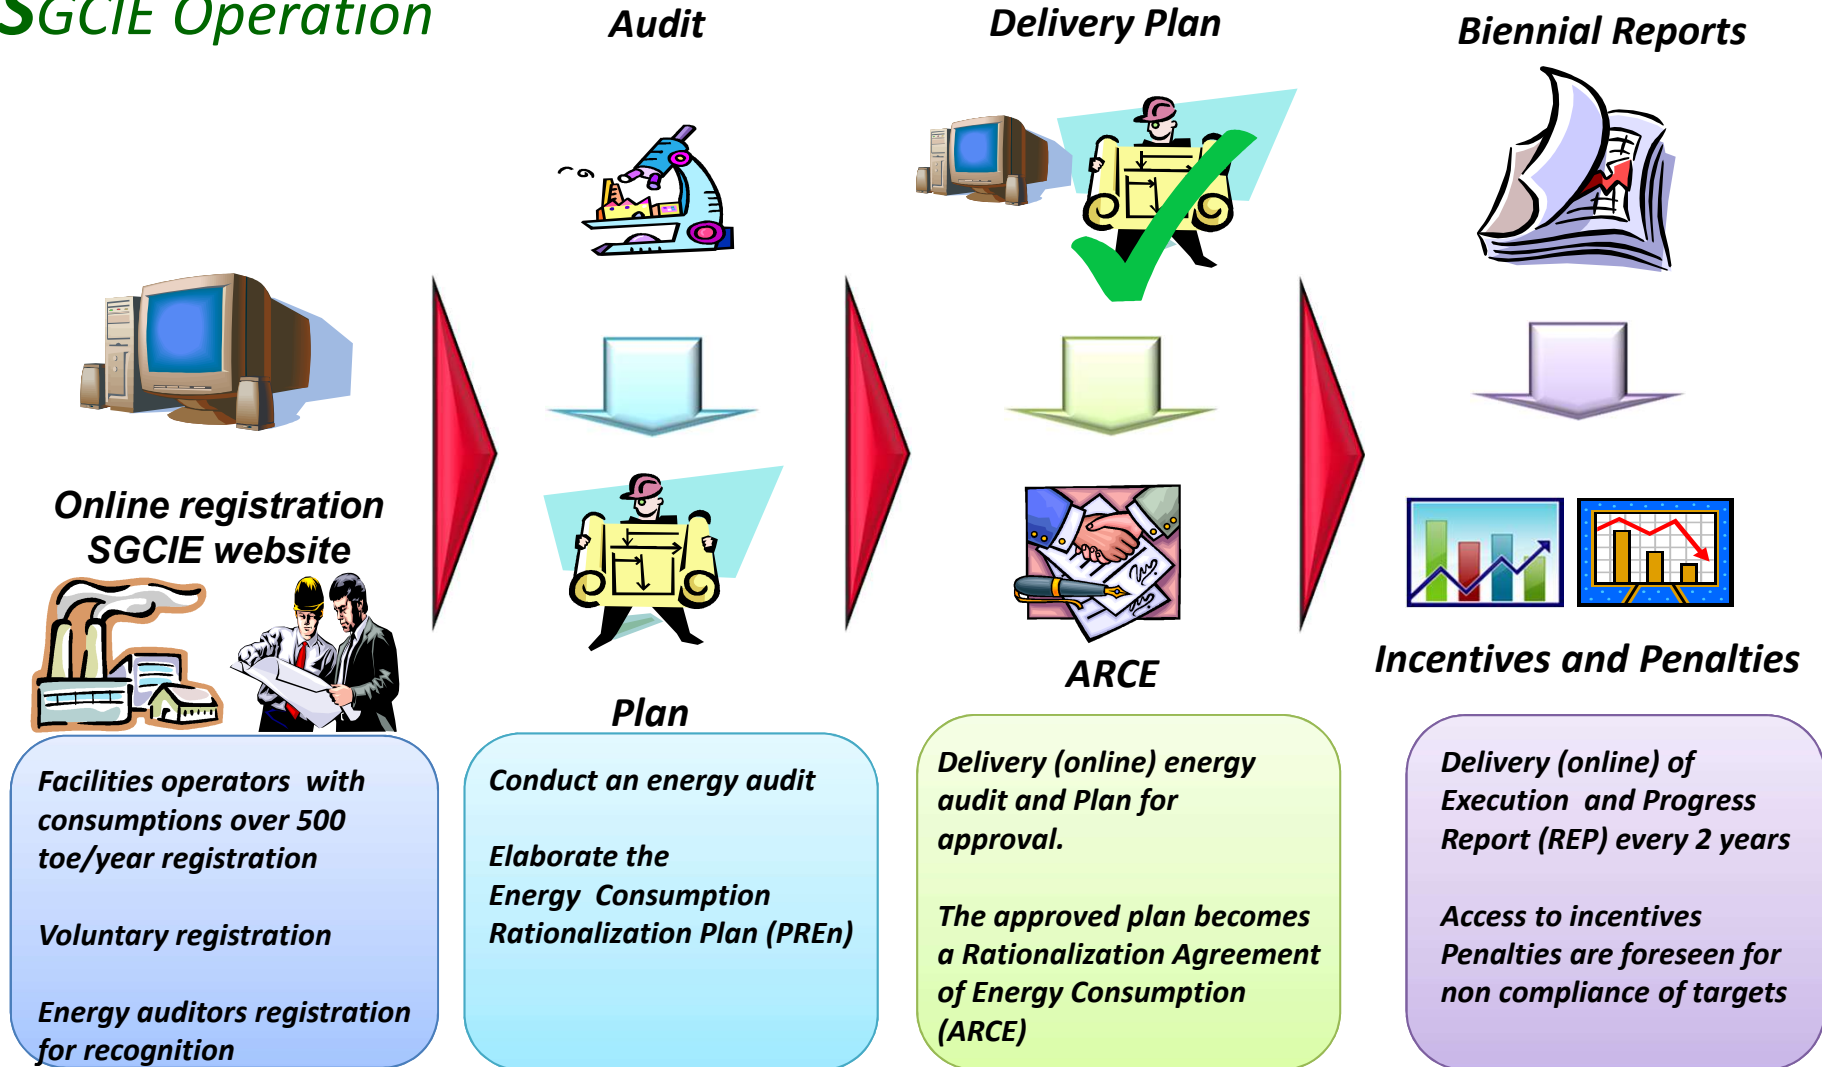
SGCIE Operation

Audit

Delivery Plan

Biennial Reports

Online registration SGCIE website

Plan

ARCE

Incentives and Penalties

Facilities operators with consumptions over 500 toe/year registration

Voluntary registration

Energy auditors registration for recognition

Conduct an energy audit

Elaborate the Energy Consumption Rationalization Plan (PREn)

Delivery (online) energy audit and Plan for approval.

The approved plan becomes a Rationalization Agreement of Energy Consumption (ARCE)

Delivery (online) of Execution and Progress Report (REP) every 2 years

Access to incentives
Penalties are foreseen for non compliance of targets